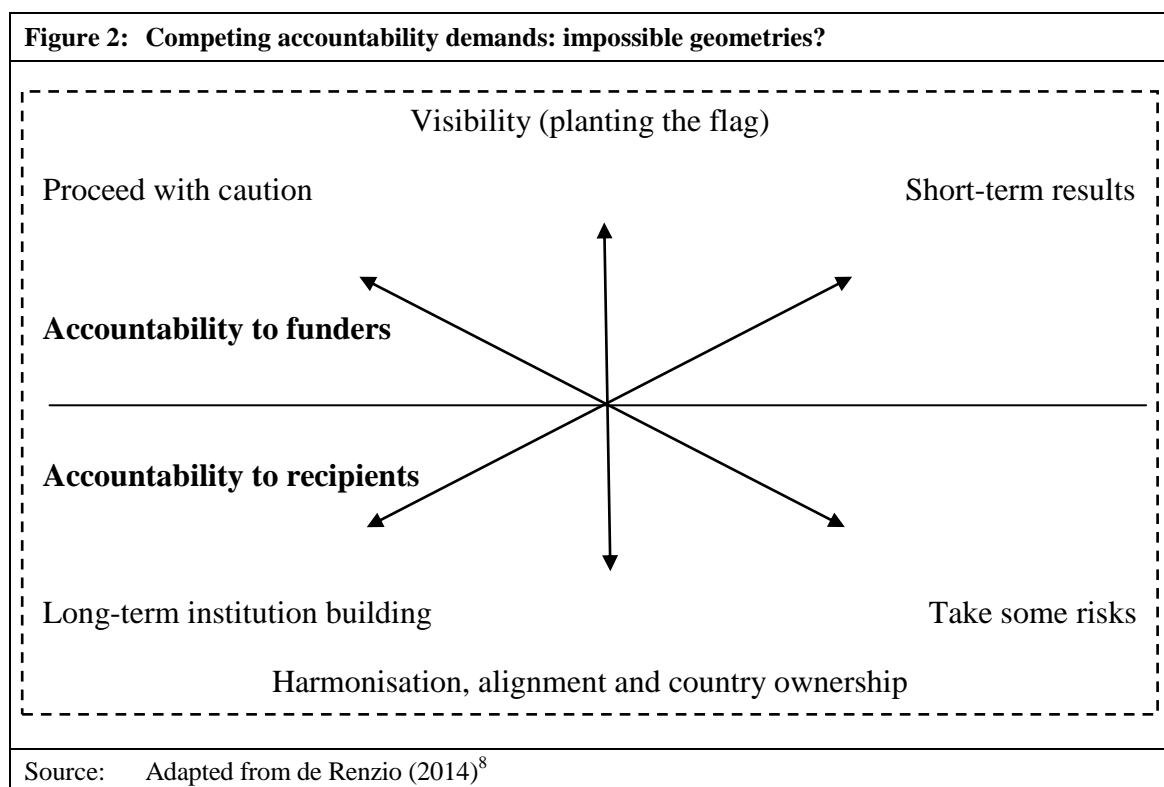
Figure 2: Competing accountability demands: impossible geometries?

Visibility (planting the flag)

Proceed with caution

Short-term results

Accountability to funders

Accountability to recipients

Long-term institution building

Take some risks

Harmonisation, alignment and country ownership

Source: Adapted from de Renzio (2014)$^8$